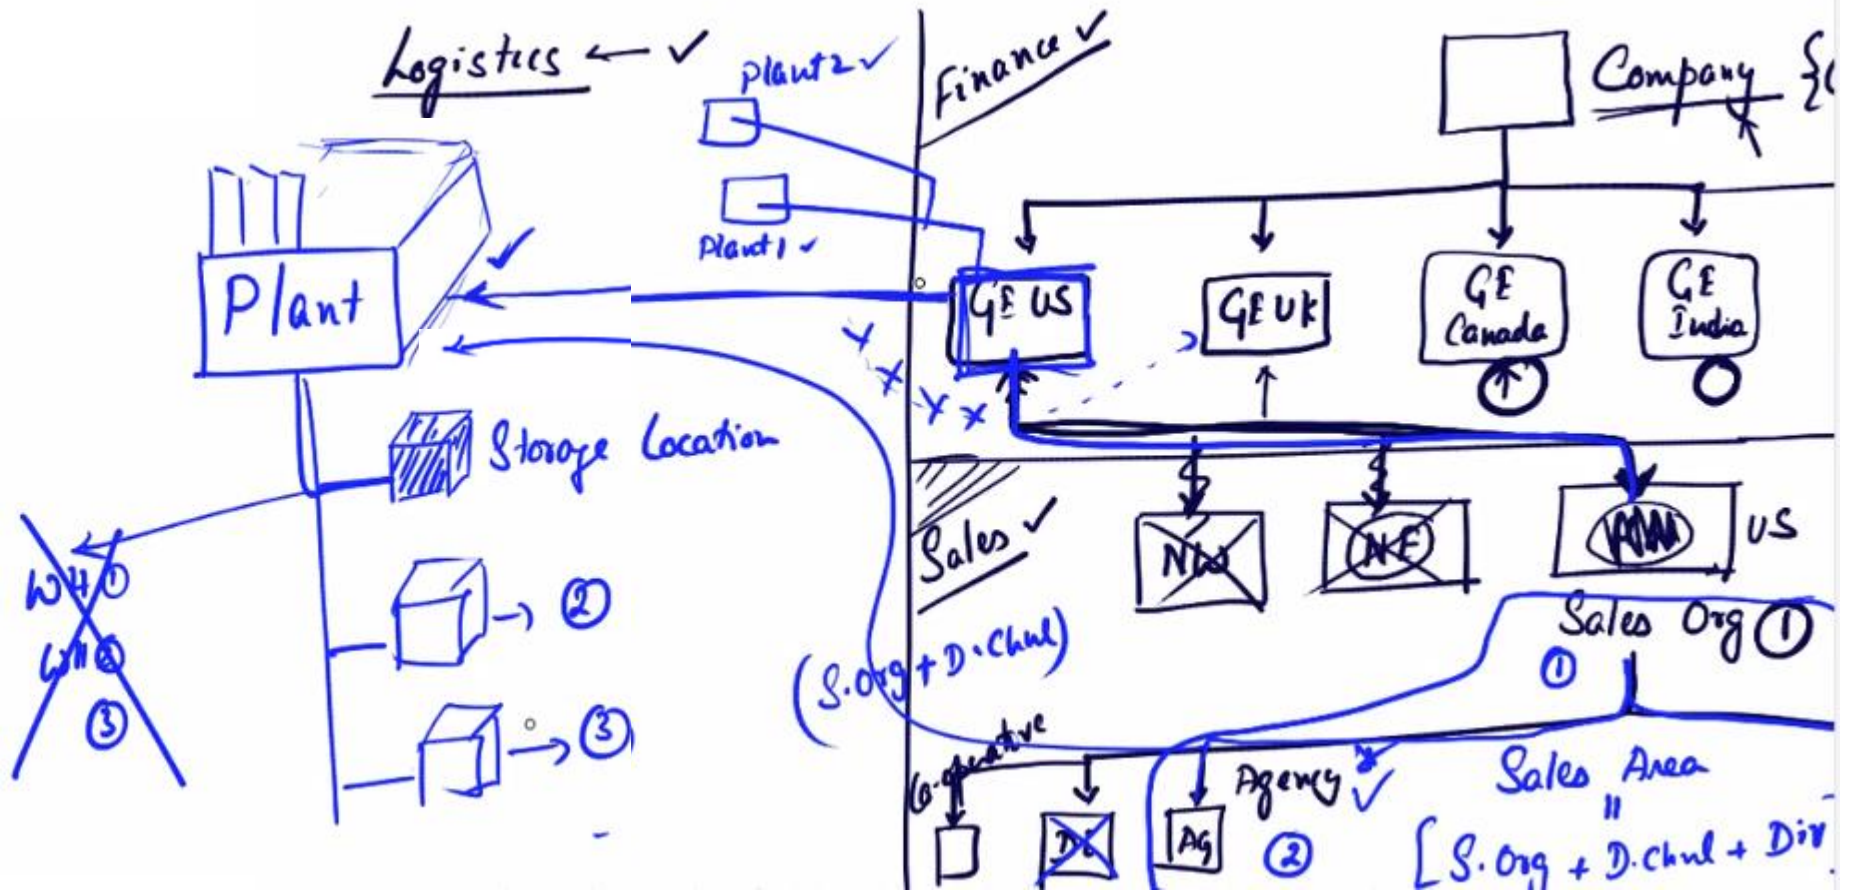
Logistics ← ✓

plant2 ✓

Plant1 ✓

Finance ✓

Company {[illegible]

Plant

GE US

GE UK

GE Canada

GE India

Storage Location

② 

③

WH ①

WH ②

③

Sales ✓

NW

NE

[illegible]

US

Sales Org ①

①

(S.Org + D.Chnl)

Co-operative

DL

AG

Agency ✓

②

Sales Area
"
[S.Org + D.Chnl + Div